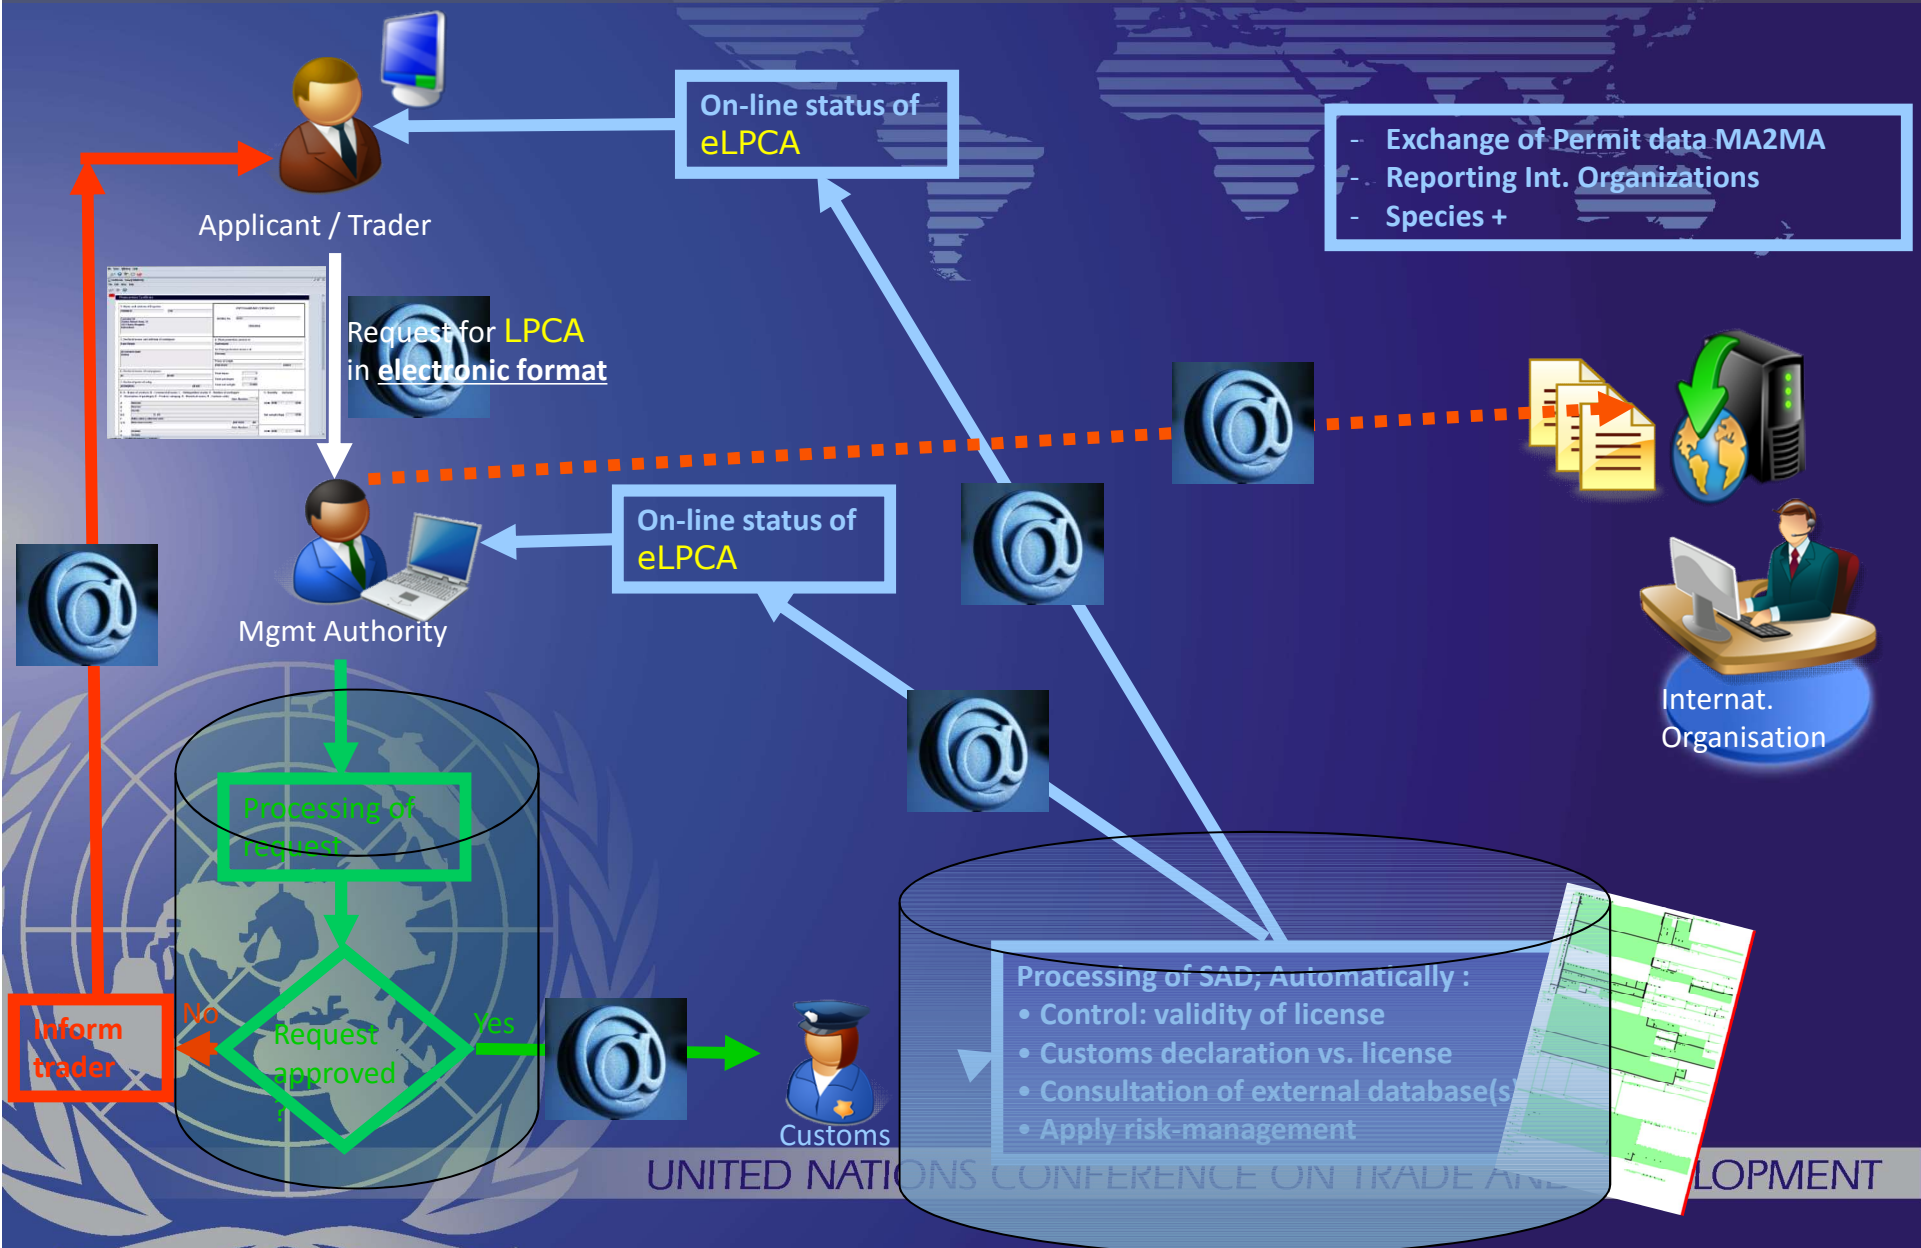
On-line status of
eLPCA

- Exchange of Permit data MA2MA
- Reporting Int. Organizations
- Species +

Applicant / Trader

Request for LPCA
in electronic format

On-line status of
eLPCA

Mgmt Authority

Internat.
Organisation

Processing of
request

Request
approved
?

No

Yes

Inform
trader

Customs

Processing of SAD; Automatically :
• Control: validity of license
• Customs declaration vs. license
• Consultation of external database(s)
• Apply risk-management

UNITED NATIONS CONFERENCE ON TRADE AND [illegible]LOPMENT